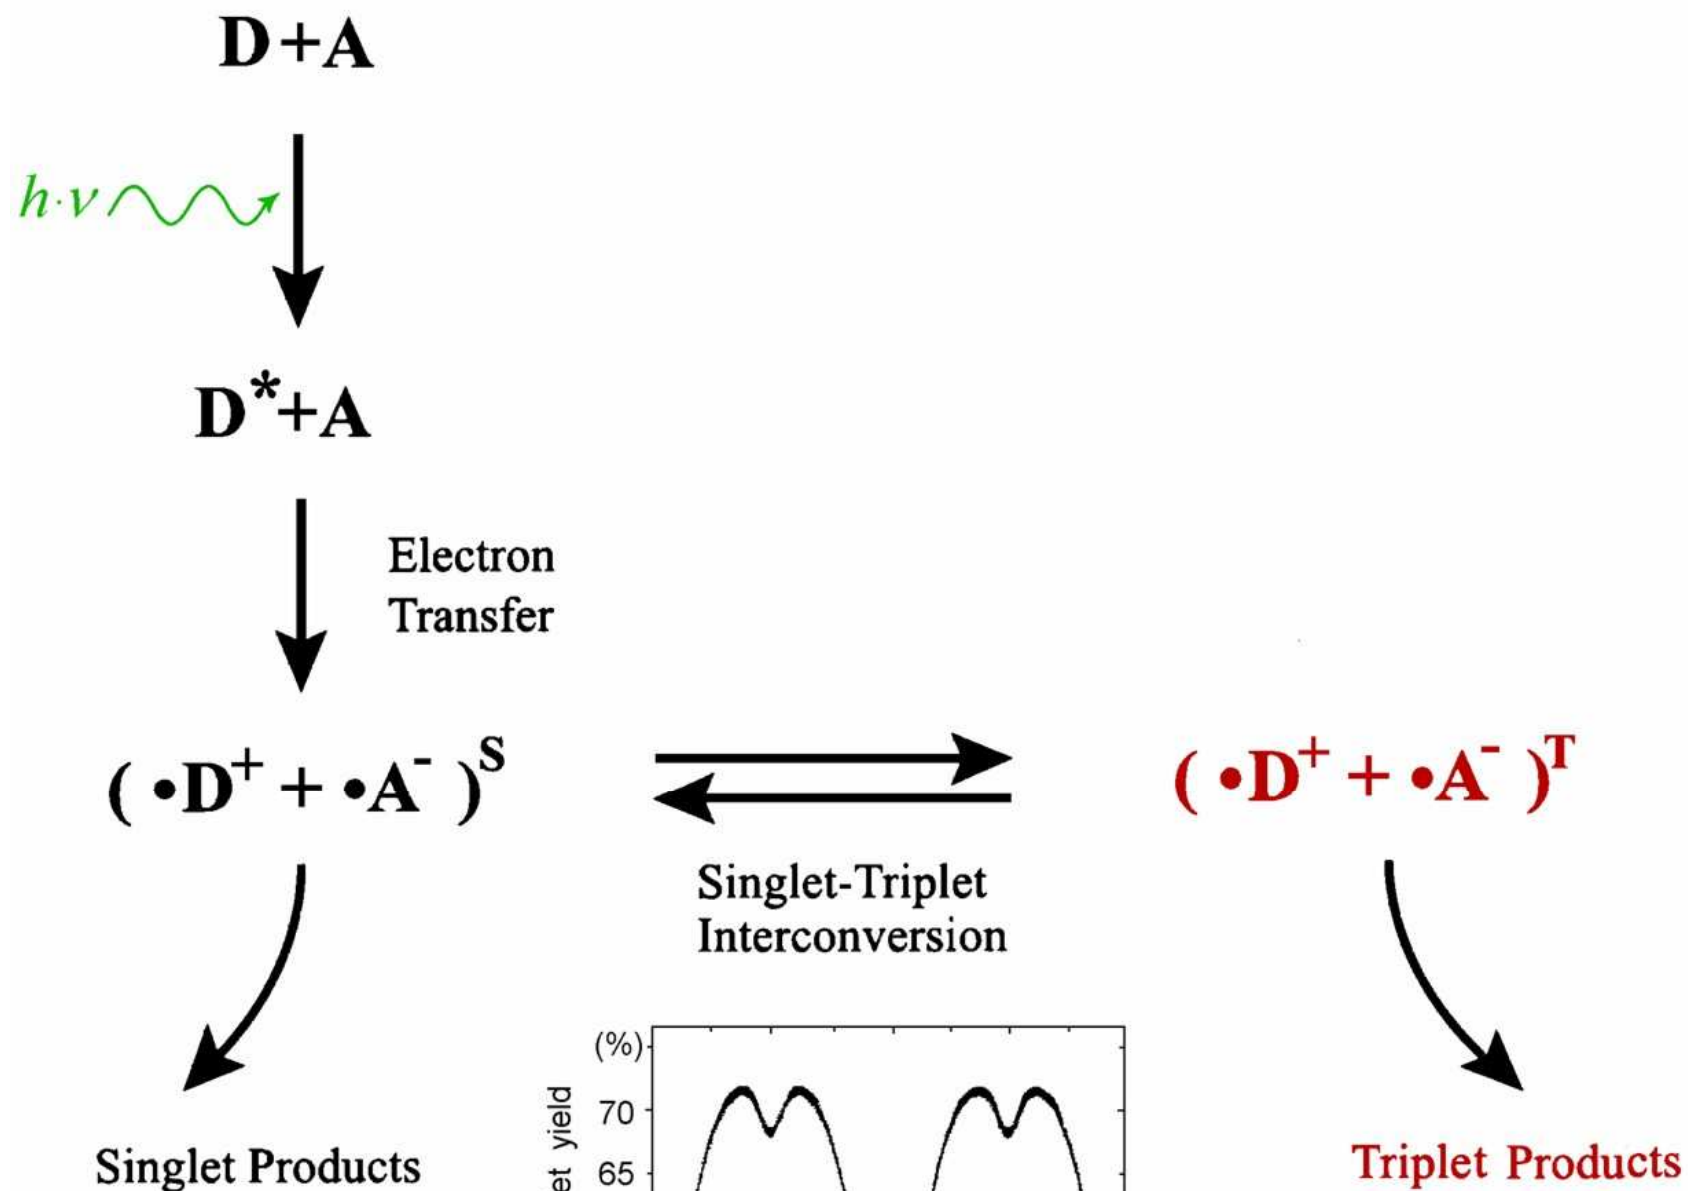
D+A

$h \cdot \nu$

D*+A

Electron Transfer

$( \bullet D^+ + \bullet A^- )^S$

$( \bullet D^+ + \bullet A^- )^T$

Singlet-Triplet Interconversion

Singlet Products

(%)

et yield

70

65

Triplet Products